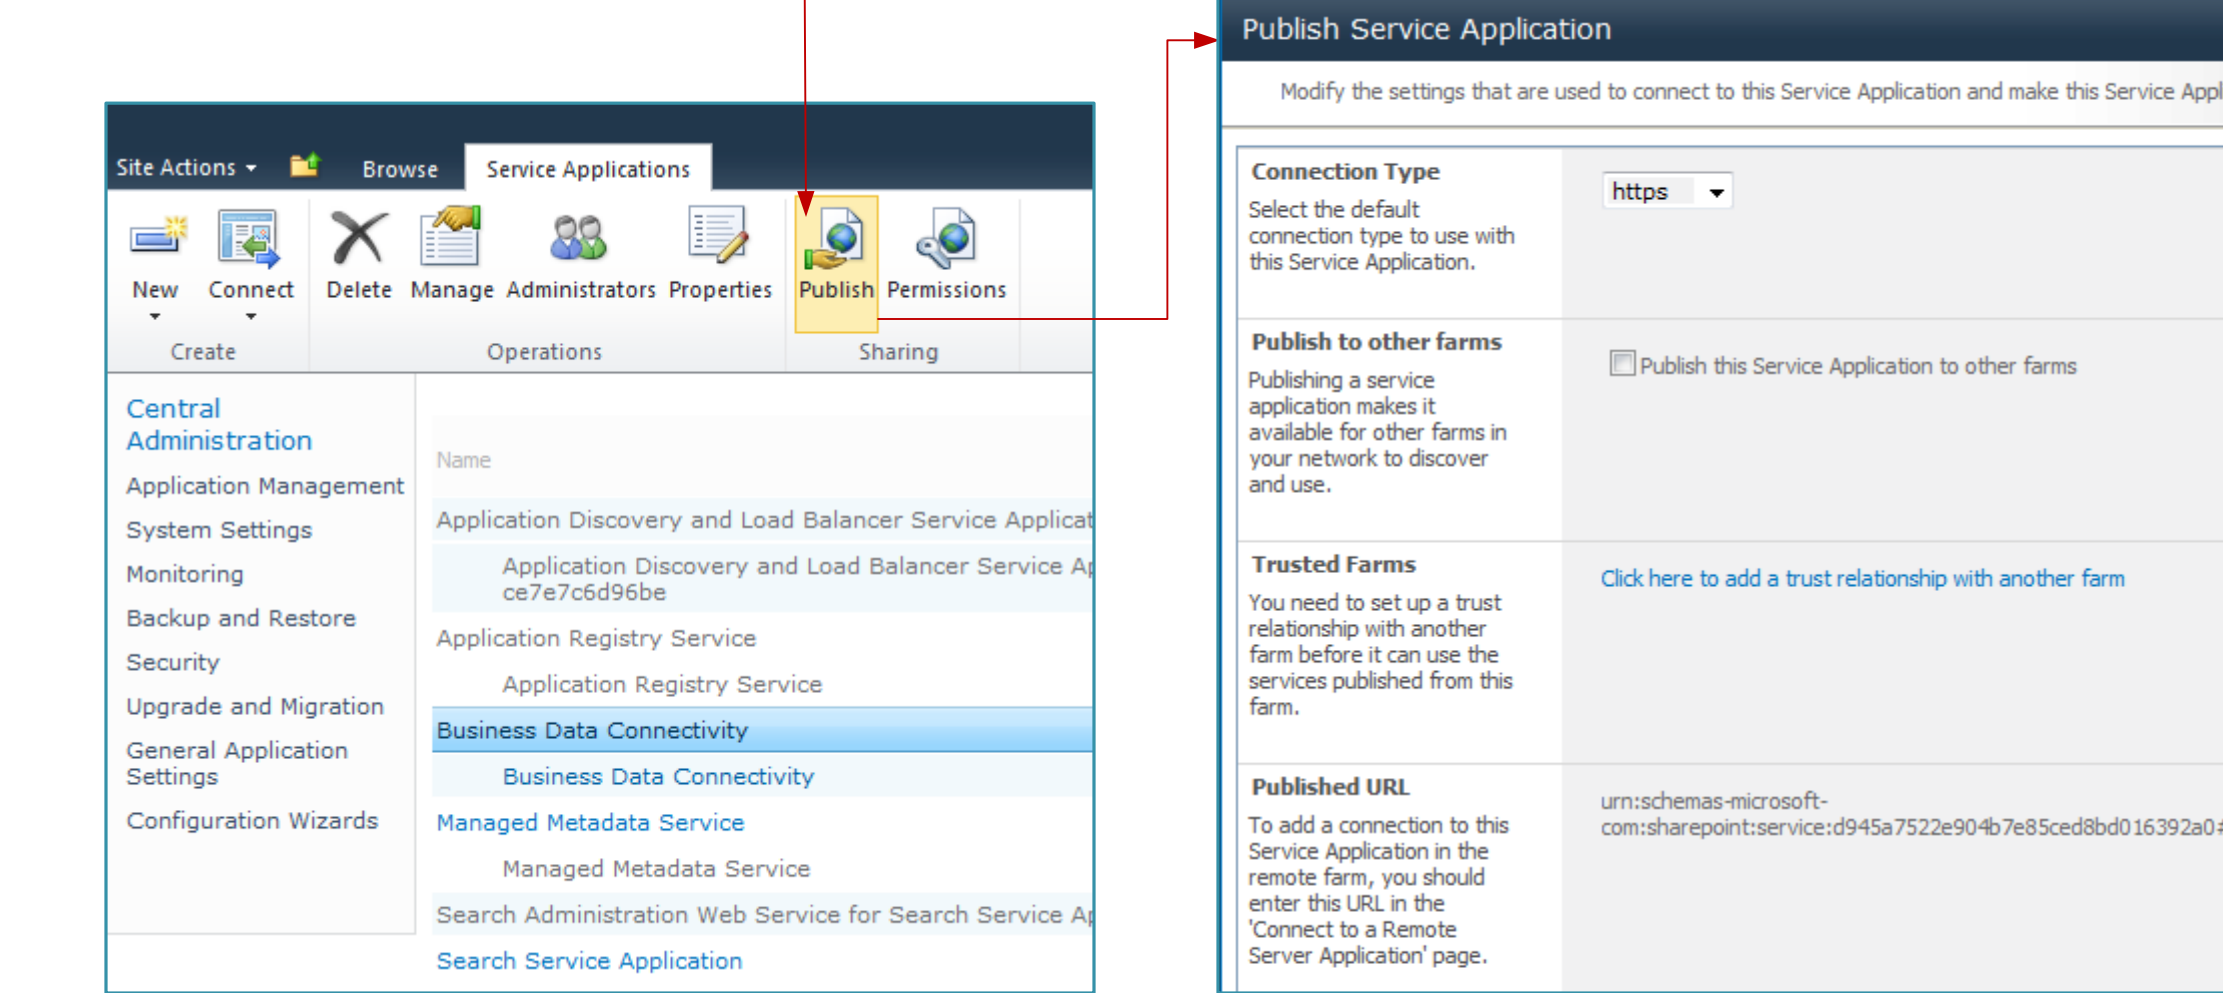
Site Actions Browse Service Applications

New Connect
Create

Delete Manage Administrators Properties
Operations

Publish Permissions
Sharing

Central Administration
Application Management
System Settings
Monitoring
Backup and Restore
Security
Upgrade and Migration
General Application Settings
Configuration Wizards

Name
Application Discovery and Load Balancer Service Applicat
Application Discovery and Load Balancer Service A
ce7e7c6d96be
Application Registry Service
Application Registry Service
Business Data Connectivity
Business Data Connectivity
Managed Metadata Service
Managed Metadata Service
Search Administration Web Service for Search Service A
Search Service Application

Publish Service Application

Modify the settings that are used to connect to this Service Application and make this Service Appl

Connection Type
Select the default connection type to use with this Service Application.

https

Publish to other farms
Publishing a service application makes it available for other farms in your network to discover and use.

Publish this Service Application to other farms

Trusted Farms
You need to set up a trust relationship with another farm before it can use the services published from this farm.

Click here to add a trust relationship with another farm

Published URL
To add a connection to this Service Application in the remote farm, you should enter this URL in the 'Connect to a Remote Server Application' page.

urn:schemas-microsoft-com:sharepoint:service:d945a7522e904b7e85ced8bd016392a0